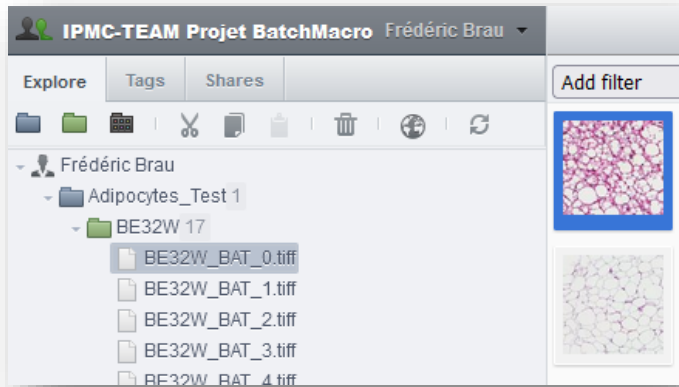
IPMC-TEAM Projet BatchMacro Frédéric Brau

Explore Tags Shares

Add filter

Frédéric Brau
Adipocytes_Test 1
BE32W 17
BE32W_BAT_0.tiff
BE32W_BAT_1.tiff
BE32W_BAT_2.tiff
BE32W_BAT_3.tiff
BE32W_BAT_4.tiff